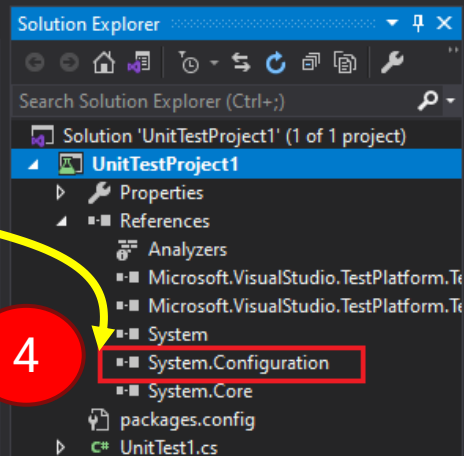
Solution Explorer

Search Solution Explorer (Ctrl+;)

Solution 'UnitTestProject1' (1 of 1 project)
UnitTestProject1
Properties
References
Analyzers
Microsoft.VisualStudio.TestPlatform.Te
Microsoft.VisualStudio.TestPlatform.Te
System
System.Configuration
System.Core
packages.config
C# UnitTest1.cs

4